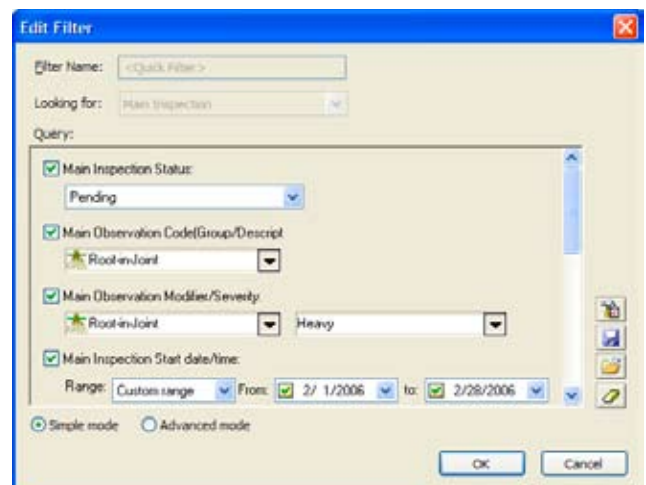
Edit Filter

Filter Name: <Quick Filter>

Looking for: Main Inspection

Query:

Main Inspection Status:

Pending

Main Observation Code(Group/Descript

Root-in-Joint

Main Observation Modifier/Severity:

Root-in-Joint

Heavy

Main Inspection Start date/time:

Range: Custom range From: 2/ 1/2006 to: 2/28/2006

Simple mode

Advanced mode

OK

Cancel